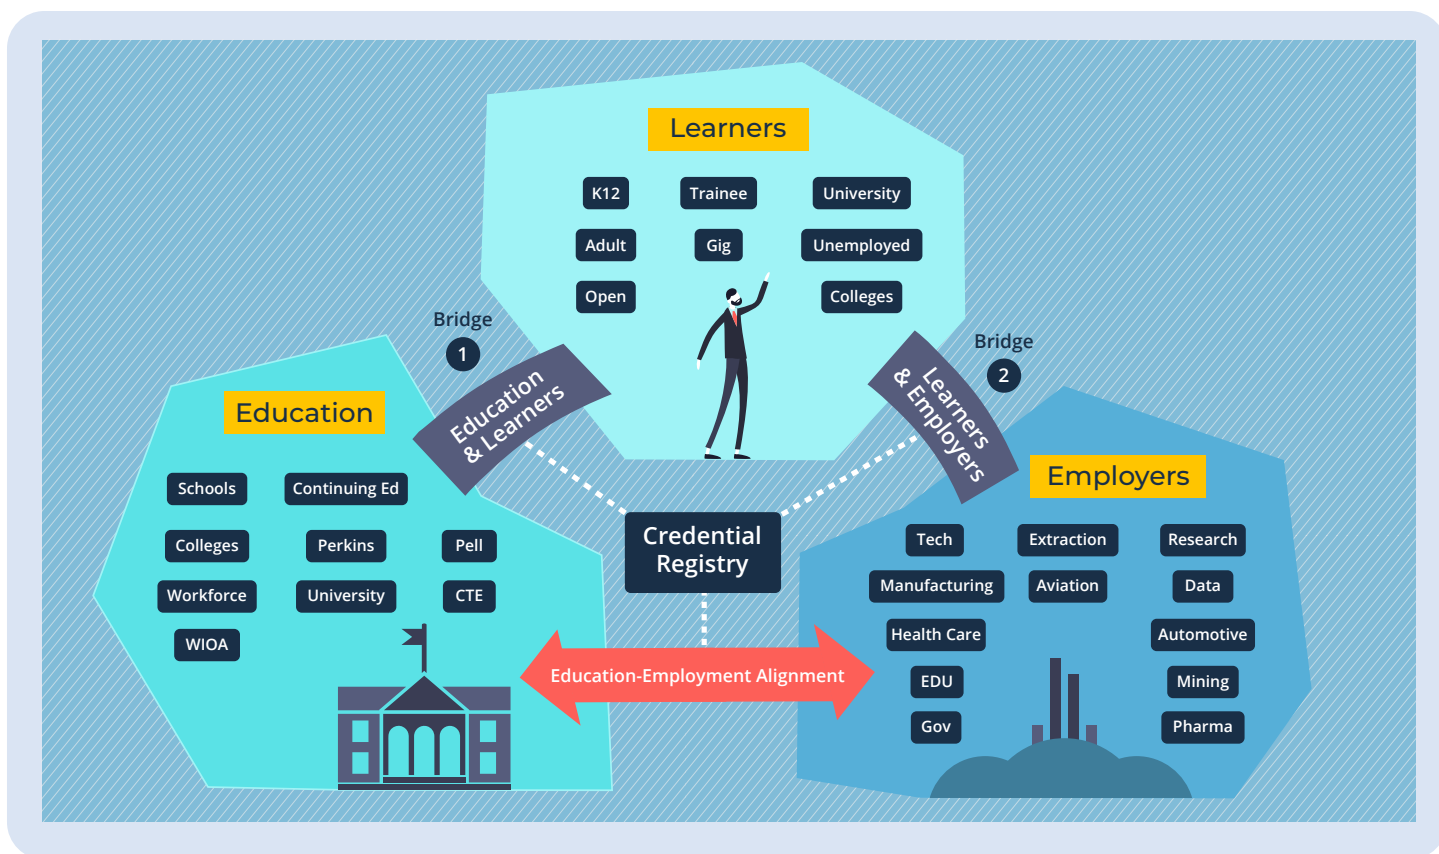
Learners

K12
Trainee
University
Adult
Gig
Unemployed
Open
Colleges

Bridge
1
Education & Learners

Bridge
2
Learners & Employers

Education

Schools
Continuing Ed
Colleges
Perkins
Pell
Workforce
University
CTE
WIOA

Credential Registry

Education-Employment Alignment

Employers

Tech
Extraction
Research
Manufacturing
Aviation
Data
Health Care
Automotive
EDU
Mining
Gov
Pharma